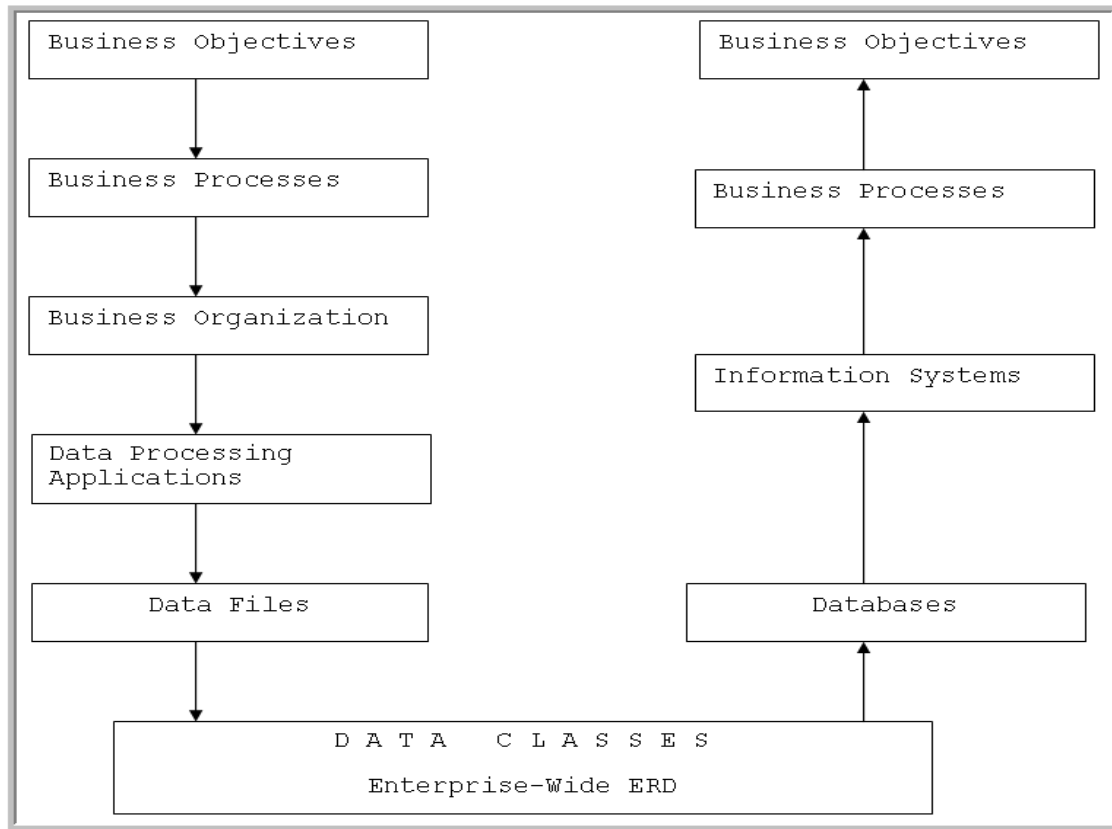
Business Objectives

Business Processes

Business Organization

Data Processing Applications

Data Files

Business Objectives

Business Processes

Information Systems

Databases

D A T A C L A S S E S

Enterprise-Wide ERD